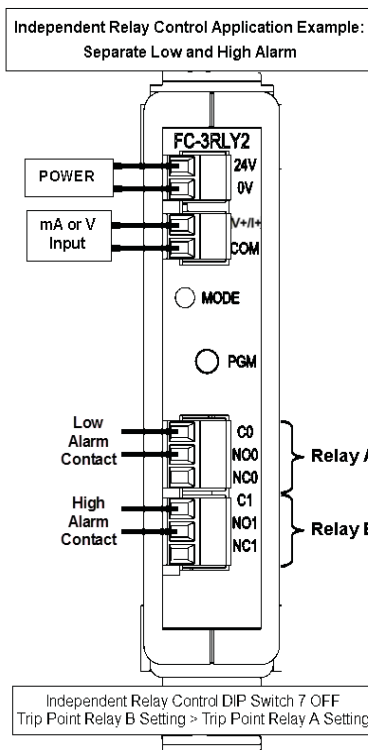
Independent Relay Control Application Example:
Separate Low and High Alarm

FC-3RLY2

POWER

24V

0V

mA or V Input

V+/I+

COM

MODE

PGM

Low Alarm Contact

C0

NO0

NC0

Relay A

High Alarm Contact

C1

NO1

NC1

Relay B

Independent Relay Control DIP Switch 7 OFF
Trip Point Relay B Setting > Trip Point Relay A Setting